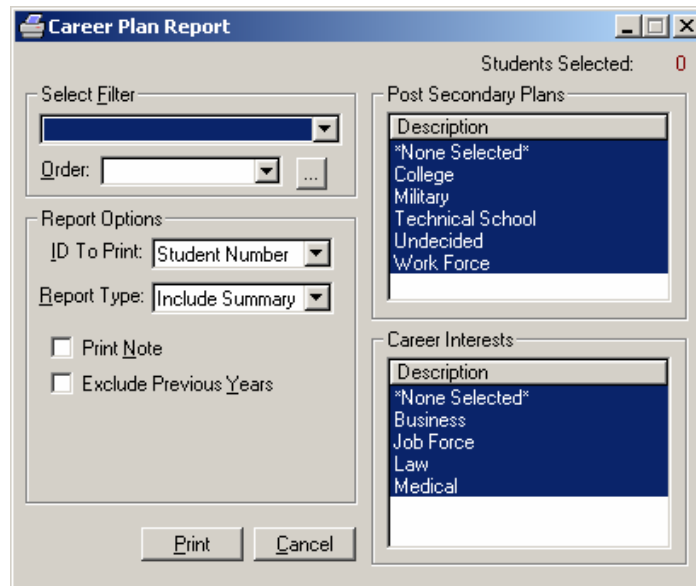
Career Plan Report

Students Selected: 0

Select Filter

Order:

...

Report Options

ID To Print: Student Number

Report Type: Include Summary

Print Note

Exclude Previous Years

Print

Cancel

Post Secondary Plans

| Description |
|---|
| *None Selected* |
| College |
| Military |
| Technical School |
| Undecided |
| Work Force |

Career Interests

| Description |
|---|
| *None Selected* |
| Business |
| Job Force |
| Law |
| Medical |